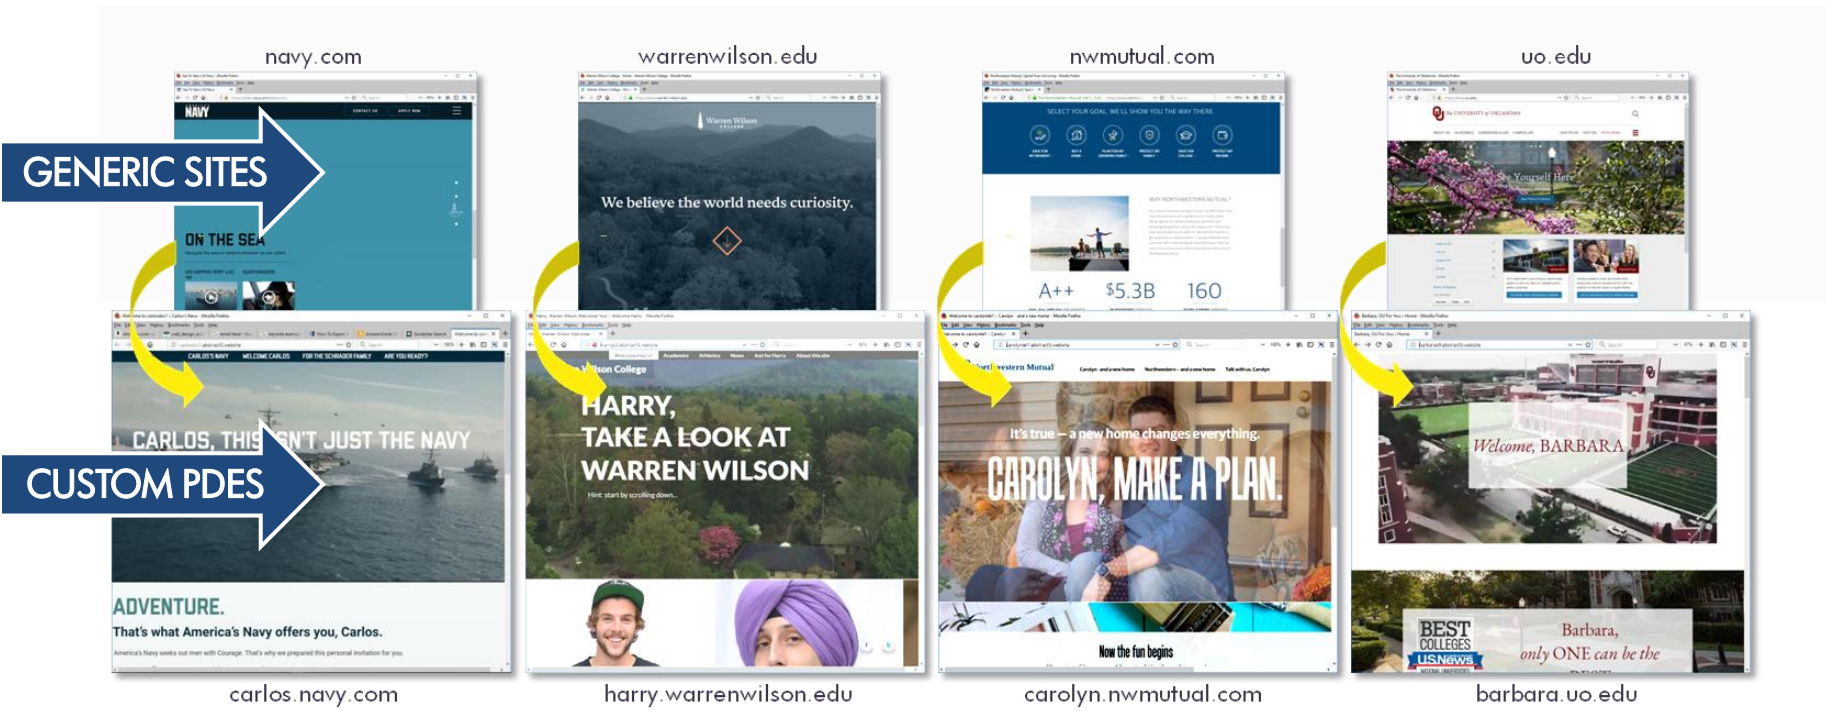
navy.com

warrenwilson.edu

nwmutual.com

uo.edu

GENERIC SITES

NAVY

ON THE SEA

Warren Wilson College

We believe the world needs curiosity.

SELECT YOUR GOAL. WE'LL SHOW YOU THE WAY THERE.

A++

$5.3B

160

The UNIVERSITY of OKLAHOMA

See Yourself Here

CARLOS, THIS ISN'T JUST THE NAVY

CUSTOM PDES

ADVENTURE.

That's what America's Navy offers you, Carlos.

Wilson College

HARRY, TAKE A LOOK AT WARREN WILSON

Hint: start by scrolling down...

Northwestern Mutual

It's true — a new home changes everything.

CAROLYN, MAKE A PLAN.

Now the fun begins

Welcome, BARBARA

BEST COLLEGES USNews

Barbara, only ONE can be the

carlos.navy.com

harry.warrenwilson.edu

carolyn.nwmutual.com

barbara.uo.edu